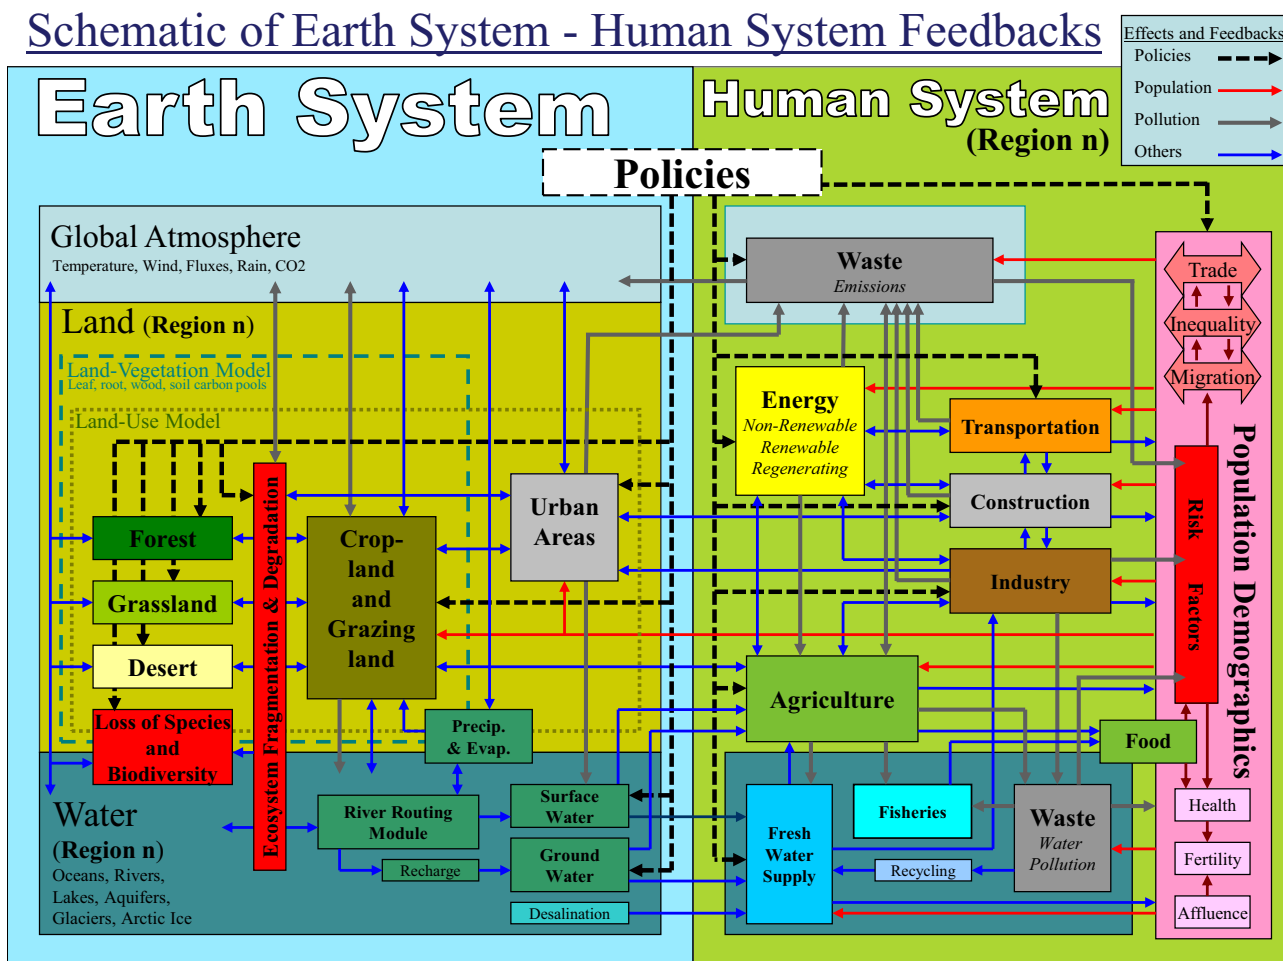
Schematic of Earth System - Human System Feedbacks

| Effects and Feedbacks |
|---|
| Policies |
| Population |
| Pollution |
| Others |

Earth System

Human System (Region n)

Policies

Global Atmosphere
Temperature, Wind, Fluxes, Rain, CO2

Land (Region n)

Land-Vegetation Model
Leaf, root, wood, soil carbon pools

Land-Use Model

Forest

Grassland

Desert

Loss of Species and Biodiversity

Ecosystem Fragmentation & Degradation

Crop-land and Grazing land

Urban Areas

Precip. & Evap.

Water (Region n)
Oceans, Rivers, Lakes, Aquifers, Glaciers, Arctic Ice

River Routing Module

Recharge

Surface Water

Ground Water

Desalination

Waste
Emissions

Energy
Non-Renewable
Renewable
Regenerating

Transportation

Construction

Industry

Agriculture

Food

Fresh Water Supply

Fisheries

Recycling

Waste
Water Pollution

Trade

Inequality

Migration

Risk Factors

Population Demographics

Health

Fertility

Affluence